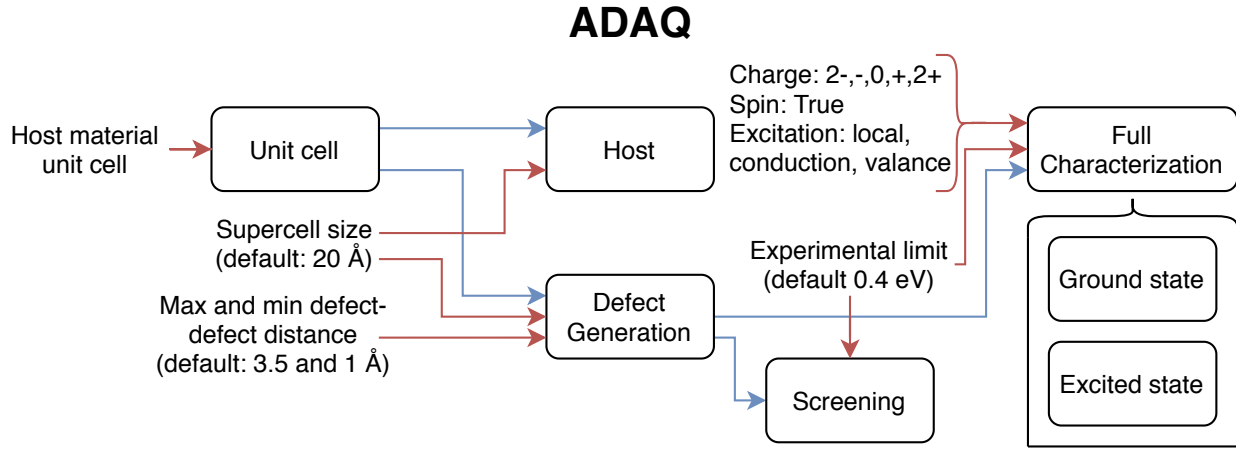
ADAQ

Host material unit cell

Unit cell

Host

Supercell size (default: 20 Å)

Max and min defect-defect distance (default: 3.5 and 1 Å)

Defect Generation

Screening

Experimental limit (default 0.4 eV)

Charge: 2-,-,0,+,2+
Spin: True
Excitation: local, conduction, valance

Full Characterization

Ground state

Excited state